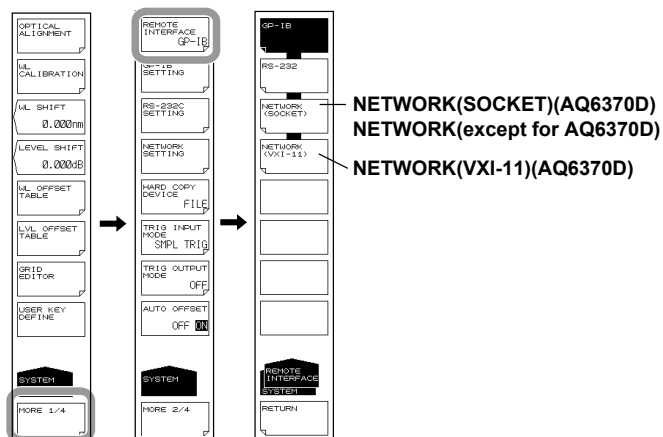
OPTICAL ALIGNMENT

WL CALIBRATION

WL SHIFT
0.000nm

LEVEL SHIFT
0.000dB

WL OFFSET TABLE

LVL OFFSET TABLE

GRID EDITOR

USER KEY DEFINE

SYSTEM

MORE 1/4

REMOTE INTERFACE
GP-IB

GP-IB SETTING

RS-232C SETTING

NETWORK SETTING

HARD COPY DEVICE
FILE

TRIG INPUT MODE
SMPL TRIG

TRIG OUTPUT MODE
OFF

AUTO OFFSET
OFF ON

SYSTEM

MORE 2/4

GP-IB

RS-232

NETWORK (SOCKET)

NETWORK (VXI-11)

REMOTE INTERFACE
SYSTEM

RETURN

NETWORK(SOCKET)(AQ6370D)
NETWORK(except for AQ6370D)

NETWORK(VXI-11)(AQ6370D)